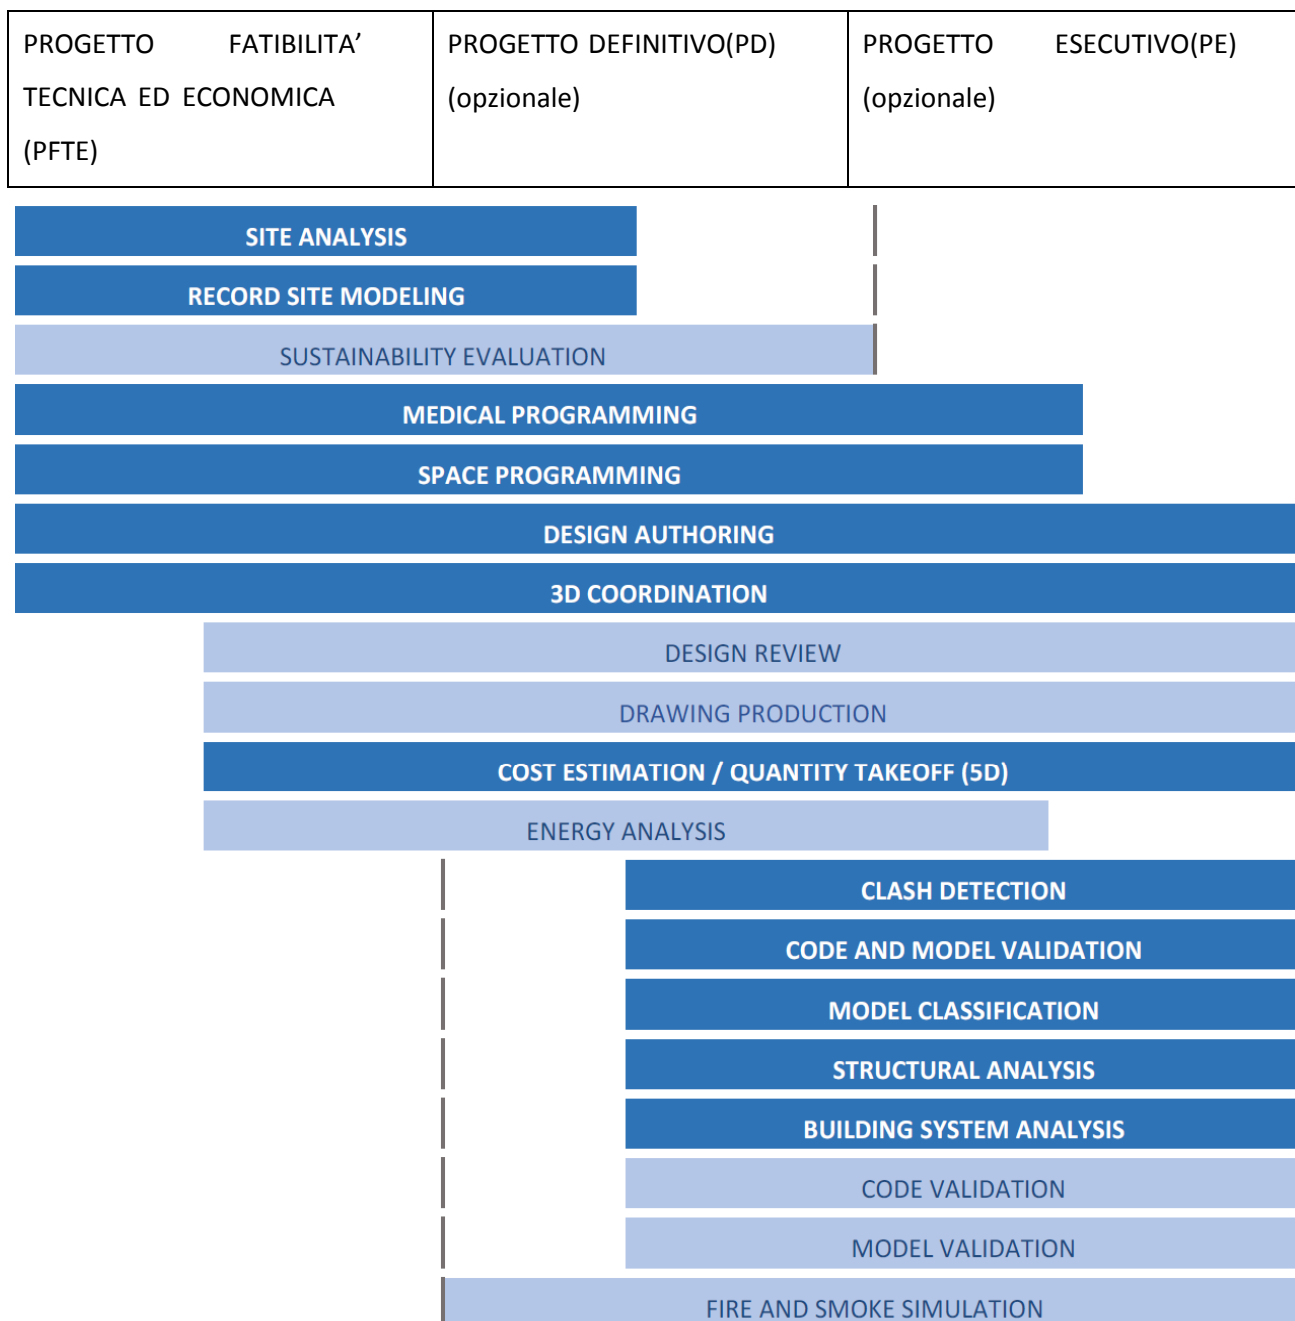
| PROGETTO FATIBILITA' TECNICA ED ECONOMICA (PFTE) | PROGETTO DEFINITIVO(PD) (opzionale) | PROGETTO ESECUTIVO(PE) (opzionale) |
|---|---|---|

SITE ANALYSIS

RECORD SITE MODELING

SUSTAINABILITY EVALUATION

MEDICAL PROGRAMMING

SPACE PROGRAMMING

DESIGN AUTHORING

3D COORDINATION

DESIGN REVIEW

DRAWING PRODUCTION

COST ESTIMATION / QUANTITY TAKEOFF (5D)

ENERGY ANALYSIS

CLASH DETECTION

CODE AND MODEL VALIDATION

MODEL CLASSIFICATION

STRUCTURAL ANALYSIS

BUILDING SYSTEM ANALYSIS

CODE VALIDATION

MODEL VALIDATION

FIRE AND SMOKE SIMULATION